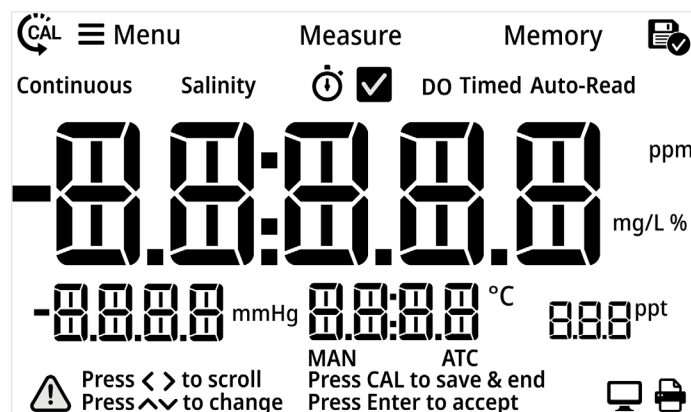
CAL Menu Measure Memory

Continuous Salinity DO Timed Auto-Read

-8.8:8.8.8 ppm mg/L %

-8.8.8.8 mmHg 8.8:8.8 °C 8.8.8 ppt

MAN ATC

Press < > to scroll
Press ^ v to change

Press CAL to save & end
Press Enter to accept